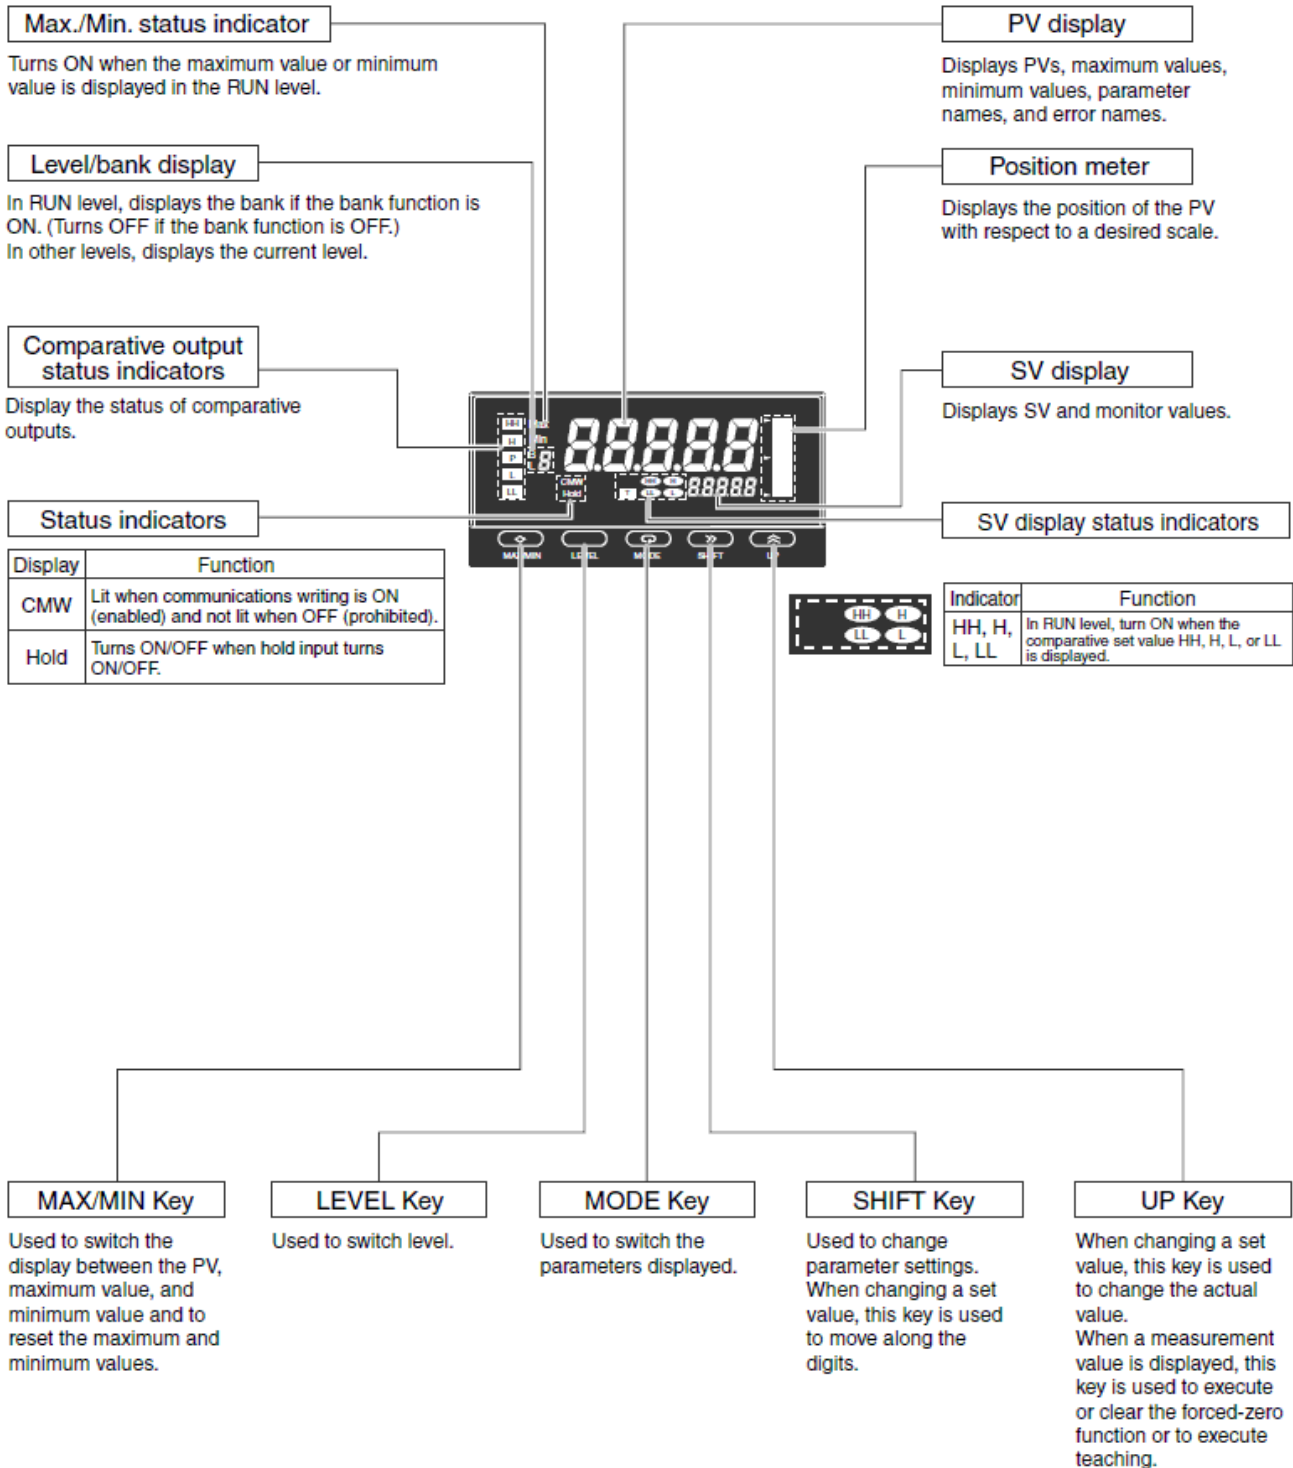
Max./Min. status indicator

Turns ON when the maximum value or minimum value is displayed in the RUN level.

Level/bank display

In RUN level, displays the bank if the bank function is ON. (Turns OFF if the bank function is OFF.)
In other levels, displays the current level.

Comparative output status indicators

Display the status of comparative outputs.

Status indicators

| Display | Function |
|---|---|
| CMW | Lit when communications writing is ON (enabled) and not lit when OFF (prohibited). |
| Hold | Turns ON/OFF when hold input turns ON/OFF. |

PV display

Displays PVs, maximum values, minimum values, parameter names, and error names.

Position meter

Displays the position of the PV with respect to a desired scale.

SV display

Displays SV and monitor values.

SV display status indicators

HH H LL L

| Indicator | Function |
|---|---|
| HH, H, L, LL | In RUN level, turn ON when the comparative set value HH, H, L, or LL is displayed. |

HH H P L LL Max Min 8 88888 CMW Hold T HH H LL L 88888

MAX/MIN LEVEL MODE SHIFT UP

MAX/MIN Key

Used to switch the display between the PV, maximum value, and minimum value and to reset the maximum and minimum values.

LEVEL Key

Used to switch level.

MODE Key

Used to switch the parameters displayed.

SHIFT Key

Used to change parameter settings.
When changing a set value, this key is used to move along the digits.

UP Key

When changing a set value, this key is used to change the actual value.
When a measurement value is displayed, this key is used to execute or clear the forced-zero function or to execute teaching.